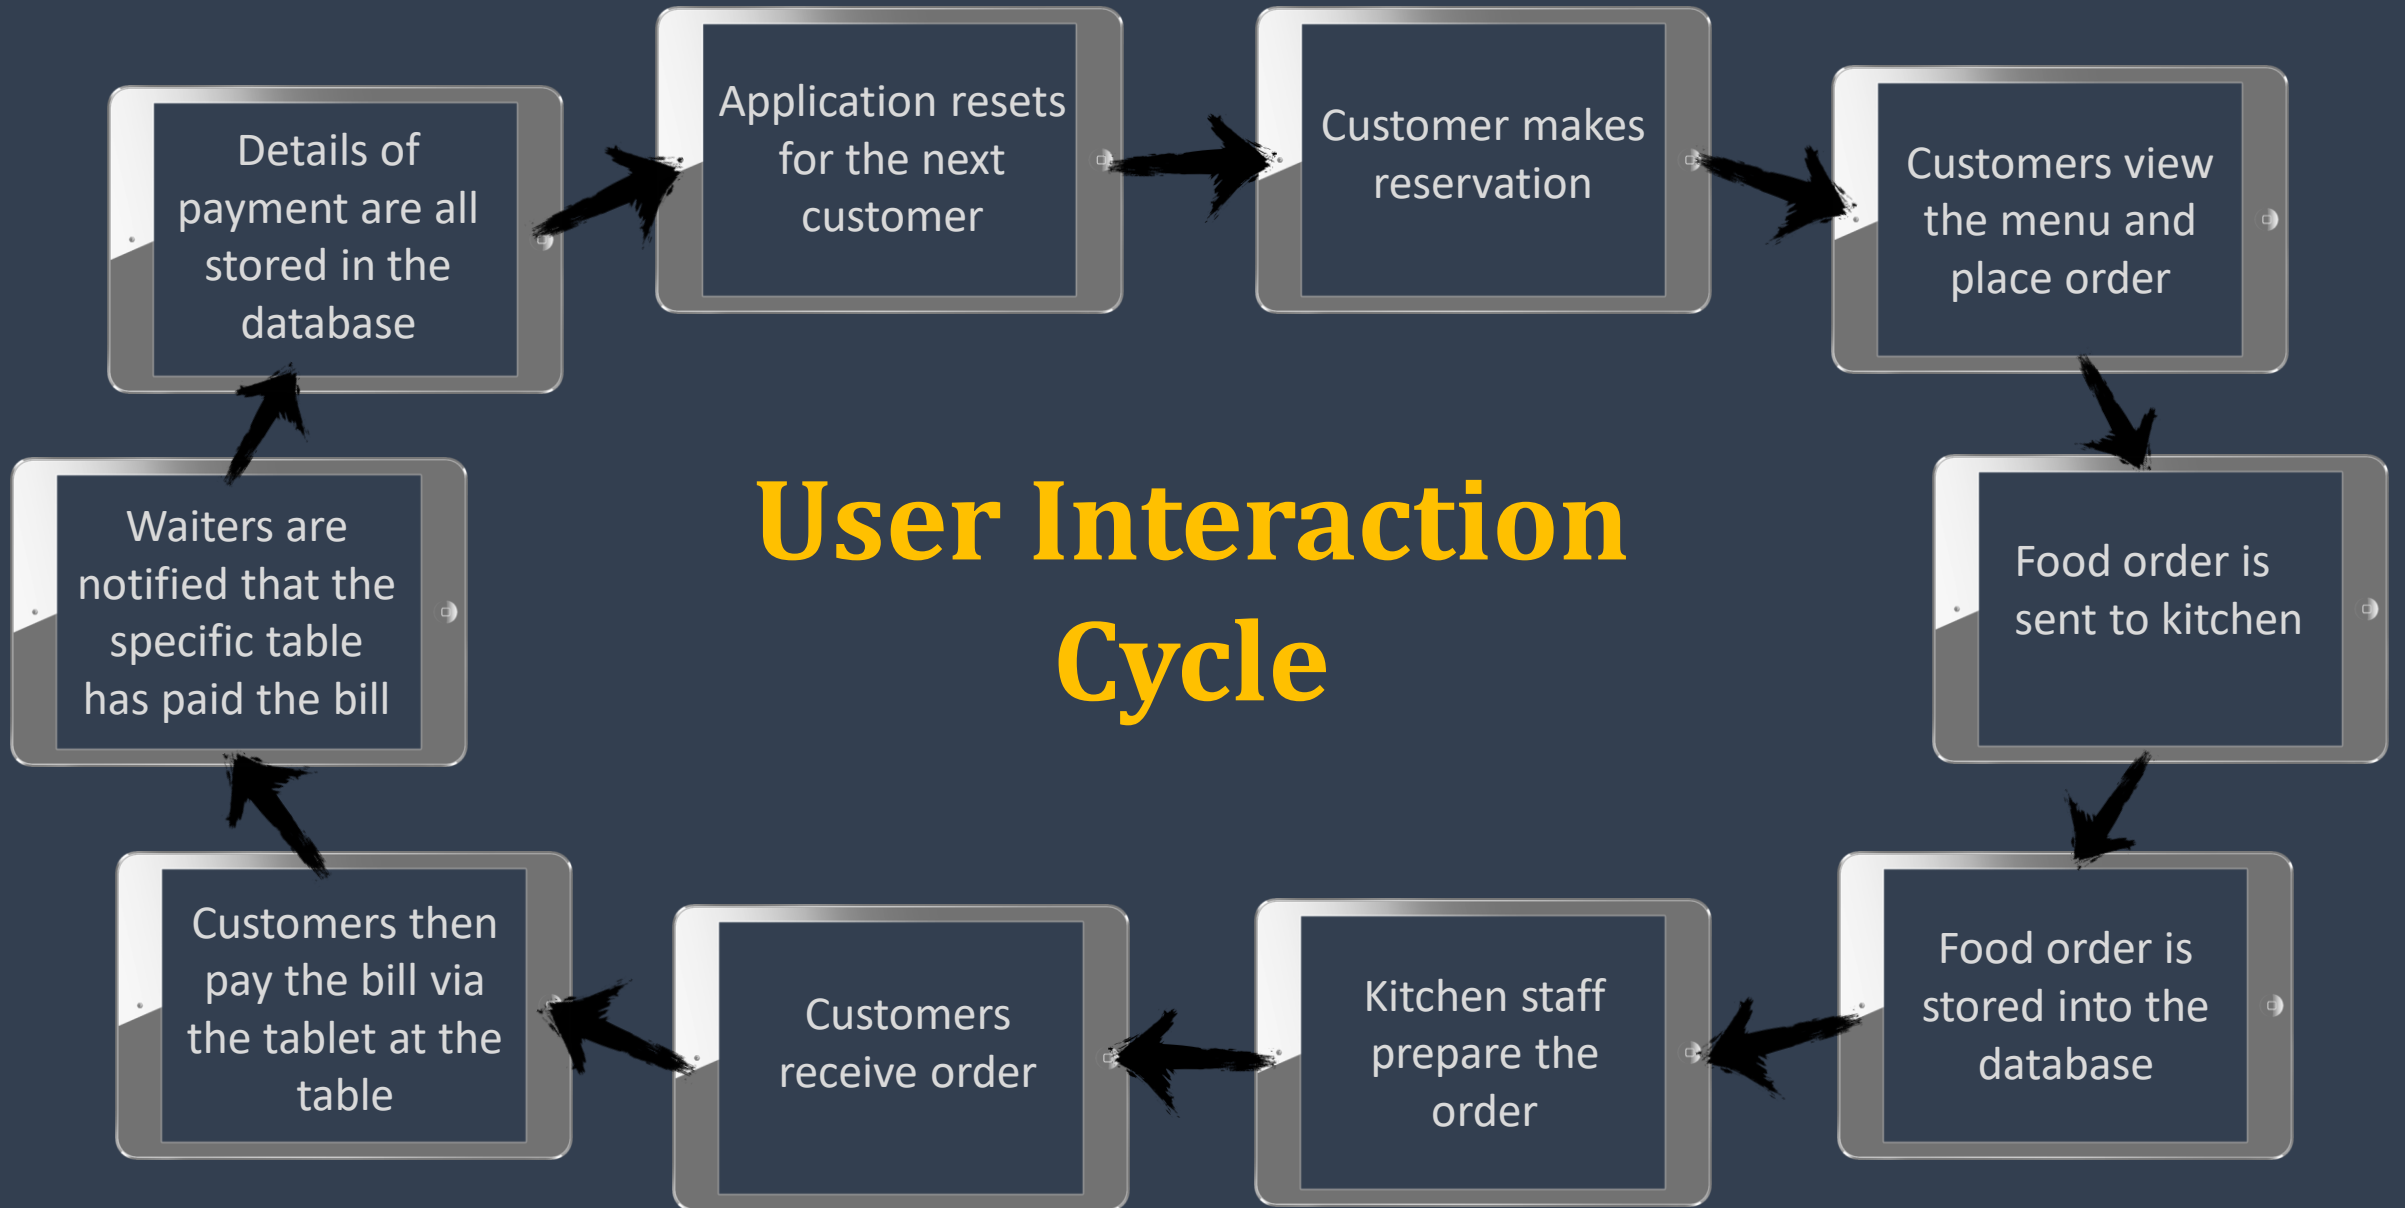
User Interaction Cycle

Customer makes reservation

Customers view the menu and place order

Food order is sent to kitchen

Food order is stored into the database

Kitchen staff prepare the order

Customers receive order

Customers then pay the bill via the tablet at the table

Waiters are notified that the specific table has paid the bill

Details of payment are all stored in the database

Application resets for the next customer